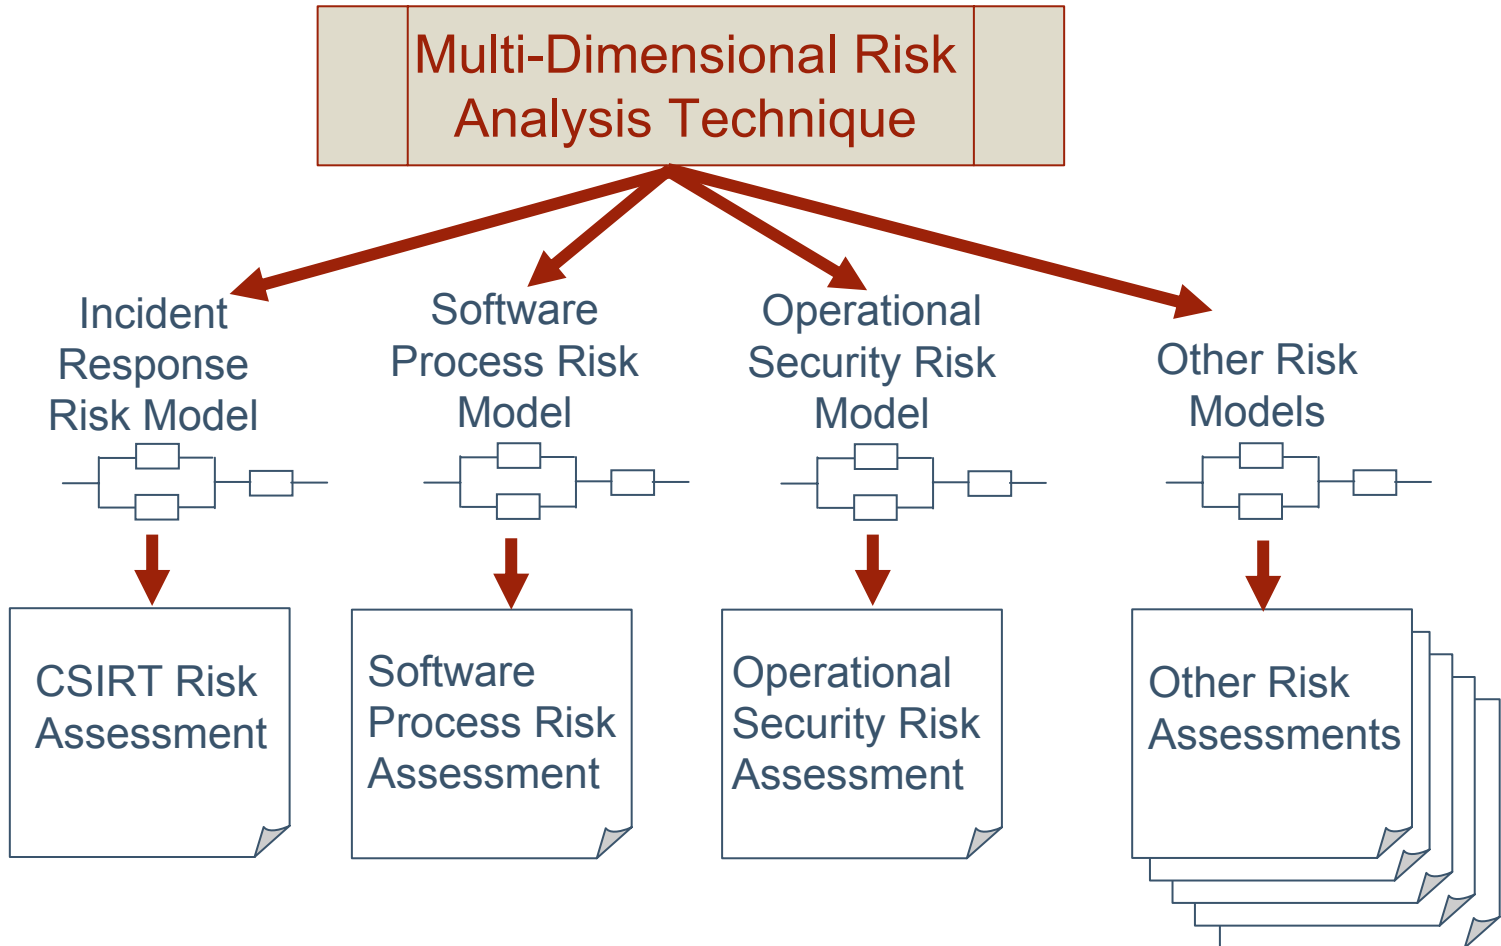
Multi-Dimensional Risk Analysis Technique

Incident Response Risk Model

Software Process Risk Model

Operational Security Risk Model

Other Risk Models

CSIRT Risk Assessment

Software Process Risk Assessment

Operational Security Risk Assessment

Other Risk Assessments